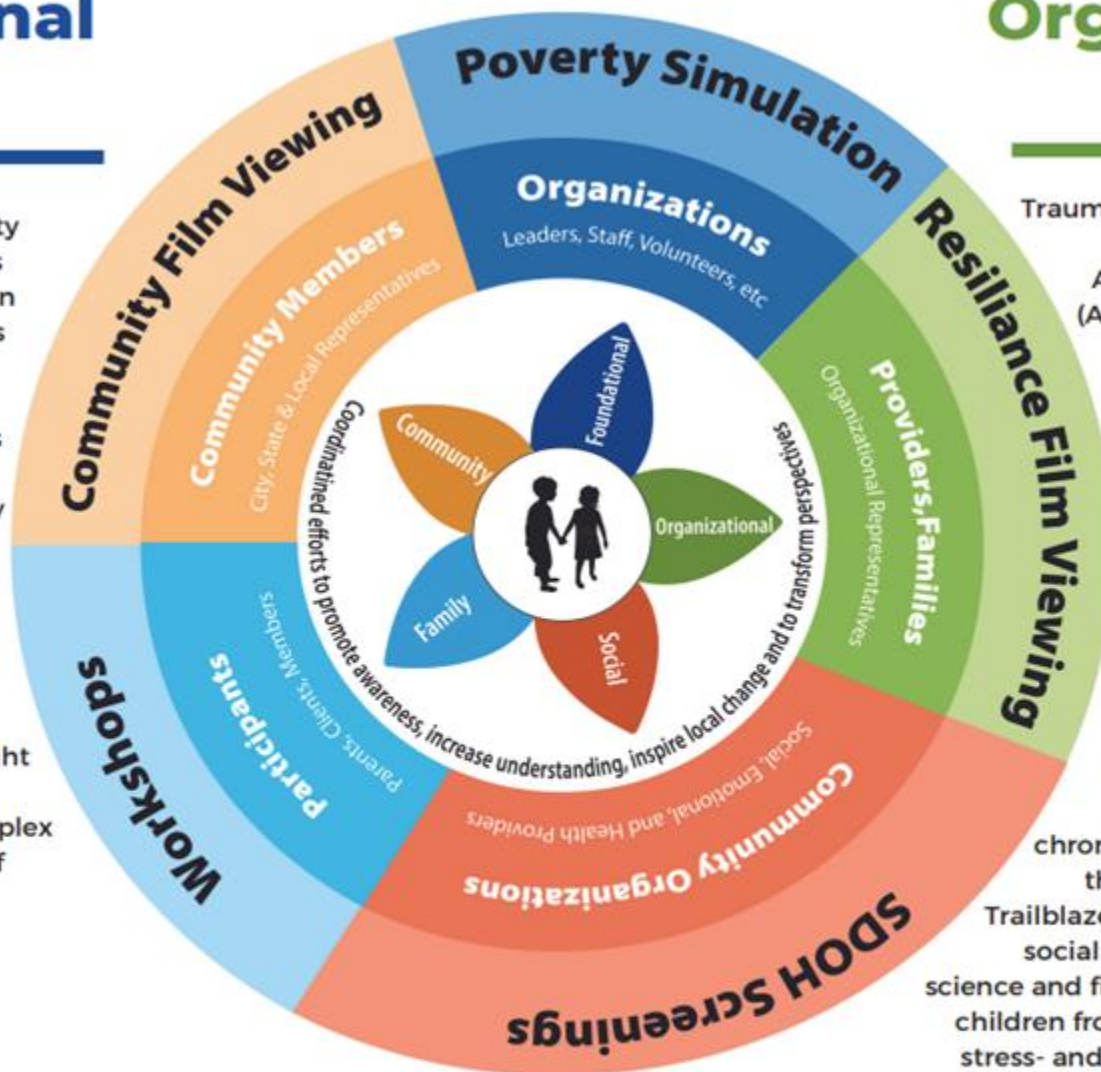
nal

ty
s
n
s

s

y

ht

plex
f

Org

Traum

A
(A

chron
th
Trailblaze
social
science and f
children fr
stress- and

Poverty Simulation

Resiliance Film Viewing

SDOH Screenings

Workshops

Community Film Viewing

Organizations
Leaders, Staff, Volunteers, etc

Providers,Families
Organizational Representatives

Community Organizations
Social, Emotional, and Health Providers

Participants
Parents, Clients, Members

Community Members
City, State & Local Representatives

Coordinatined efforts to promote awareness, increase understanding, inspire local change and to transform perspectives

Foundational
Organizational
Social
Family
Community